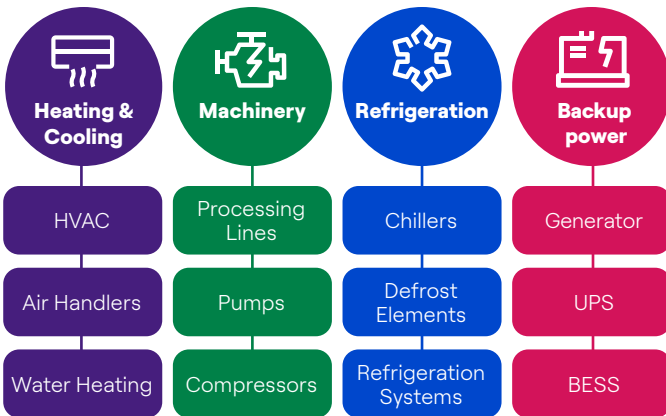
Heating & Cooling

HVAC

Air Handlers

Water Heating

Machinery

Processing Lines

Pumps

Compressors

Refrigeration

Chillers

Defrost Elements

Refrigeration Systems

Backup power

Generator

UPS

BESS